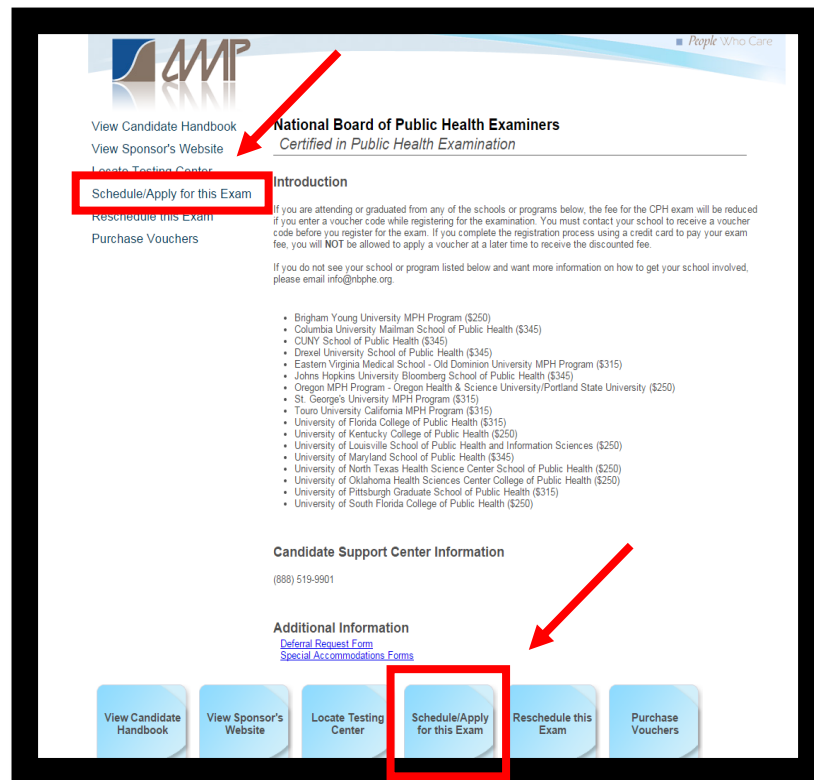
AMP

People Who Care

View Candidate Handbook
View Sponsor's Website
Locate Testing Center
Schedule/Apply for this Exam
Reschedule this Exam
Purchase Vouchers

National Board of Public Health Examiners
Certified in Public Health Examination

Introduction

If you are attending or graduated from any of the schools or programs below, the fee for the CPH exam will be reduced if you enter a voucher code while registering for the examination. You must contact your school to receive a voucher code before you register for the exam. If you complete the registration process using a credit card to pay your exam fee, you will NOT be allowed to apply a voucher at a later time to receive the discounted fee.

If you do not see your school or program listed below and want more information on how to get your school involved, please email info@nbphe.org.

- Brigham Young University MPH Program ($250)
- Columbia University Mailman School of Public Health ($345)
- CUNY School of Public Health ($345)
- Drexel University School of Public Health ($345)
- Eastern Virginia Medical School - Old Dominion University MPH Program ($315)
- Johns Hopkins University Bloomberg School of Public Health ($345)
- Oregon MPH Program - Oregon Health & Science University/Portland State University ($250)
- St. George's University MPH Program ($315)
- Touro University California MPH Program ($315)
- University of Florida College of Public Health ($315)
- University of Kentucky College of Public Health ($250)
- University of Louisville School of Public Health and Information Sciences ($250)
- University of Maryland School of Public Health ($345)
- University of North Texas Health Science Center School of Public Health ($250)
- University of Oklahoma Health Sciences Center College of Public Health ($250)
- University of Pittsburgh Graduate School of Public Health ($315)
- University of South Florida College of Public Health ($250)

Candidate Support Center Information

(888) 519-9901

Additional Information
Deferral Request Form
Special Accommodations Forms

View Candidate Handbook
View Sponsor's Website
Locate Testing Center
Schedule/Apply for this Exam
Reschedule this Exam
Purchase Vouchers